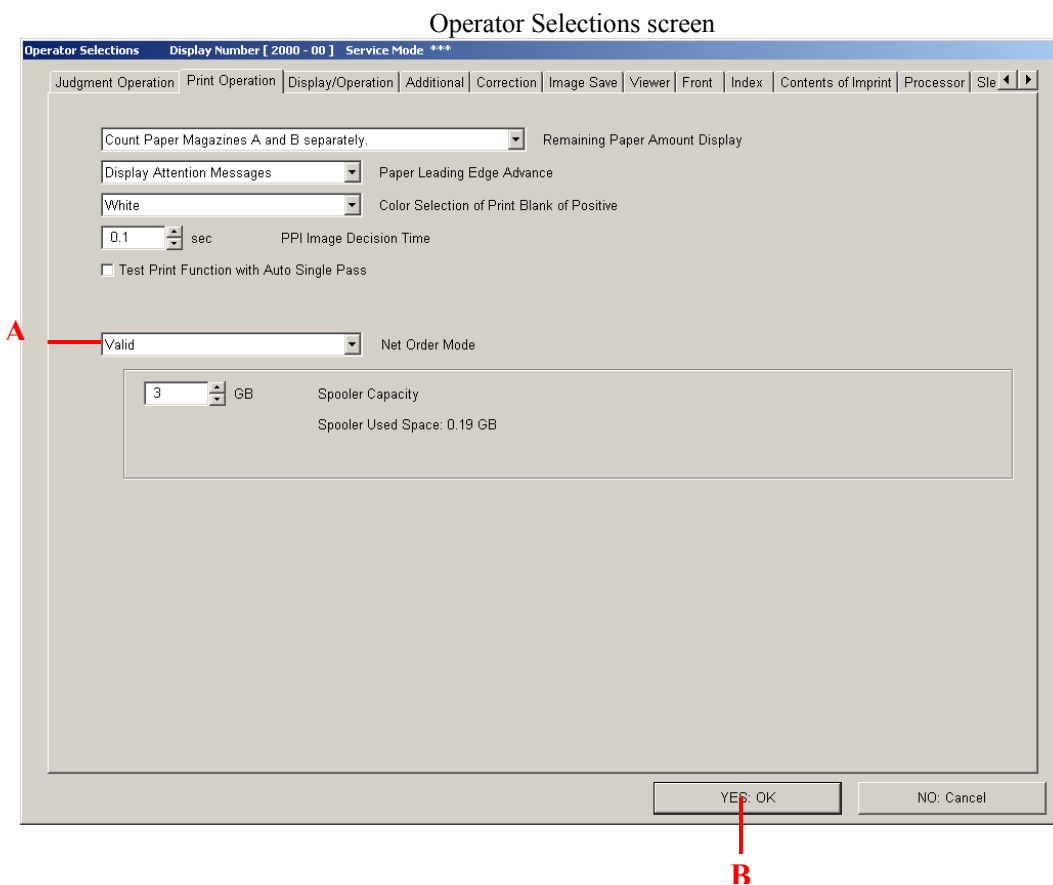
Operator Selections screen

Operator Selections Display Number [ 2000 - 00 ] Service Mode ***

Judgment Operation | Print Operation | Display/Operation | Additional | Correction | Image Save | Viewer | Front | Index | Contents of Imprint | Processor | Sle

Count Paper Magazines A and B separately. Remaining Paper Amount Display

Display Attention Messages Paper Leading Edge Advance

White Color Selection of Print Blank of Positive

0.1 sec PPI Image Decision Time

Test Print Function with Auto Single Pass

A

Valid Net Order Mode

3 GB Spooler Capacity

Spooler Used Space: 0.19 GB

YES: OK

NO: Cancel

B